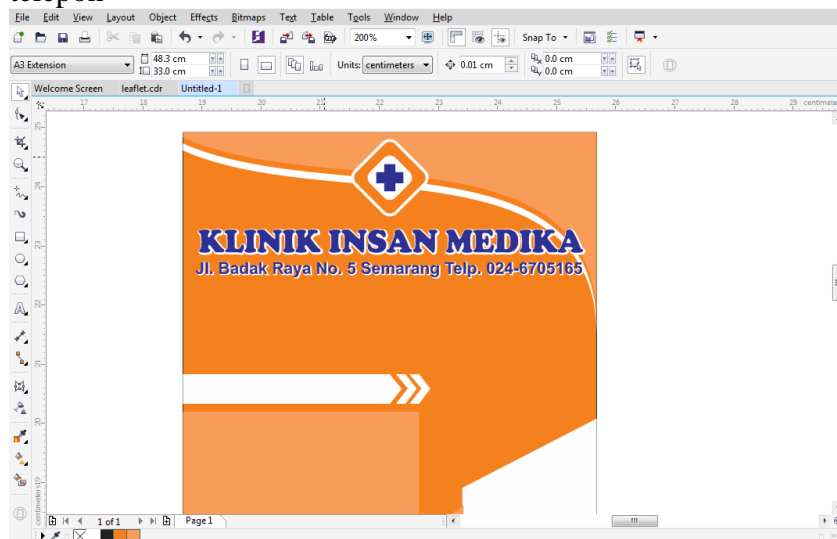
telepon

File Edit View Layout Object Effects Bitmaps Text Table Tools Window Help

200% Snap To

A3 Extension 48.3 cm 33.0 cm Units: centimeters 0.01 cm 0.0 cm 0.0 cm

Welcome Screen leaflet.cdr Untitled-1

17 18 19 20 21 22 23 24 25 26 27 28 29 centimeters

KLINIK INSAN MEDIKA
Jl. Badak Raya No. 5 Semarang Telp. 024-6705165

1 of 1 Page 1